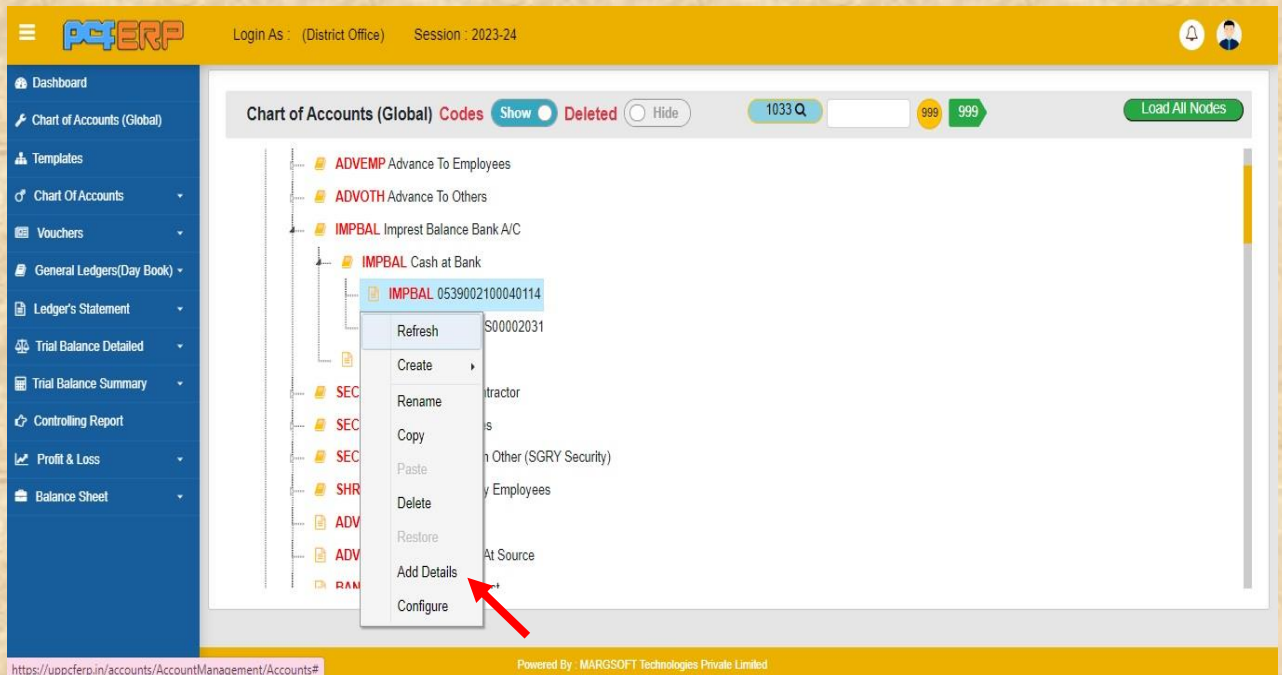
PCFERP

Login As : (District Office) Session : 2023-24

Dashboard
Chart of Accounts (Global)
Templates
Chart Of Accounts
Vouchers
General Ledgers(Day Book)
Ledger's Statement
Trial Balance Detailed
Trial Balance Summary
Controlling Report
Profit & Loss
Balance Sheet

Chart of Accounts (Global) Codes Show Deleted Hide 1033 999 999 Load All Nodes

ADVEMP Advance To Employees
ADVOTH Advance To Others
IMPBAL Imprest Balance Bank A/C
IMPBAL Cash at Bank
IMPBAL 0539002100040114
S00002031
SEC ntractor
SEC s
SEC n Other (SGRY Security)
SHR y Employees
ADV
ADV At Source
BAN

Refresh
Create
Rename
Copy
Paste
Delete
Restore
Add Details
Configure

https://uppcferp.in/accounts/AccountManagement/Accounts#

Powered By : MARGSOFT Technologies Private Limited